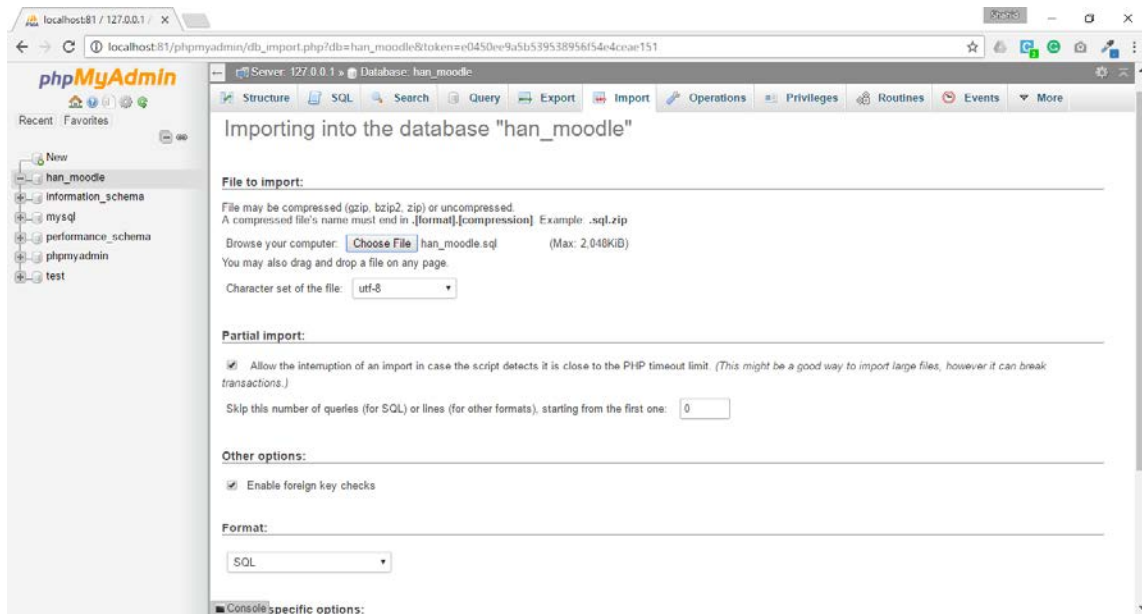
localhost:81 / 127.0.0.1 / ×

localhost:81/phpmyadmin/db_import.php?db=han_moodle&token=e0450ee9a5b539538956f54e4ceae151

phpMyAdmin

Recent Favorites

New
han_moodle
information_schema
mysql
performance_schema
phpmyadmin
test

Server: 127.0.0.1 » Database: han_moodle

Structure SQL Search Query Export Import Operations Privileges Routines Events More

Importing into the database "han_moodle"

File to import:

File may be compressed (gzip, bzip2, zip) or uncompressed.
A compressed file's name must end in .[format].[compression]. Example: .sql.zip

Browse your computer: Choose File han_moodle.sql (Max: 2,048KiB)

You may also drag and drop a file on any page.

Character set of the file: utf-8

Partial import:

Allow the interruption of an import in case the script detects it is close to the PHP timeout limit. (This might be a good way to import large files, however it can break transactions.)

Skip this number of queries (for SQL) or lines (for other formats), starting from the first one: 0

Other options:

Enable foreign key checks

Format:

SQL

Console specific options: